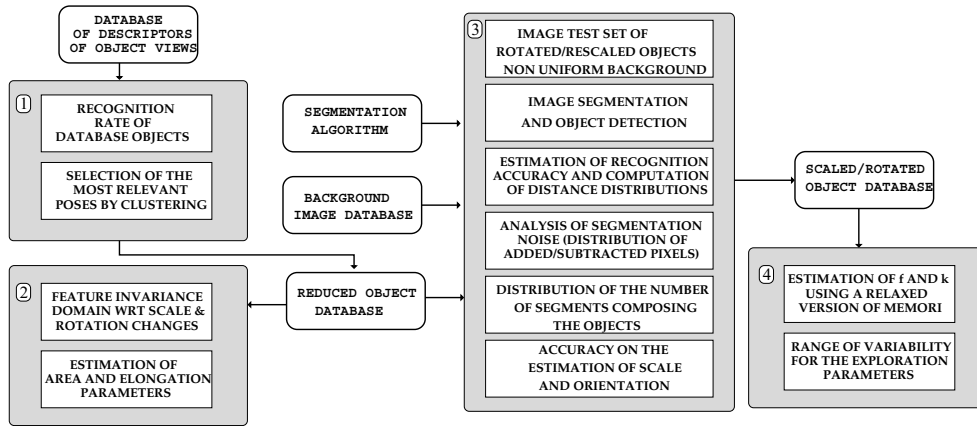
DATABASE OF DESCRIPTORS OF OBJECT VIEWS

1

RECOGNITION RATE OF DATABASE OBJECTS

SELECTION OF THE MOST RELEVANT POSES BY CLUSTERING

2

FEATURE INVARIANCE DOMAIN WRT SCALE & ROTATION CHANGES

ESTIMATION OF AREA AND ELONGATION PARAMETERS

SEGMENTATION ALGORITHM

BACKGROUND IMAGE DATABASE

REDUCED OBJECT DATABASE

3

IMAGE TEST SET OF ROTATED/RESCALED OBJECTS NON UNIFORM BACKGROUND

IMAGE SEGMENTATION AND OBJECT DETECTION

ESTIMATION OF RECOGNITION ACCURACY AND COMPUTATION OF DISTANCE DISTRIBUTIONS

ANALYSIS OF SEGMENTATION NOISE (DISTRIBUTION OF ADDED/SUBTRACTED PIXELS)

DISTRIBUTION OF THE NUMBER OF SEGMENTS COMPOSING THE OBJECTS

ACCURACY ON THE ESTIMATION OF SCALE AND ORIENTATION

SCALED/ROTATED OBJECT DATABASE

4

ESTIMATION OF f AND k USING A RELAXED VERSION OF MEMORI

RANGE OF VARIABILITY FOR THE EXPLORATION PARAMETERS